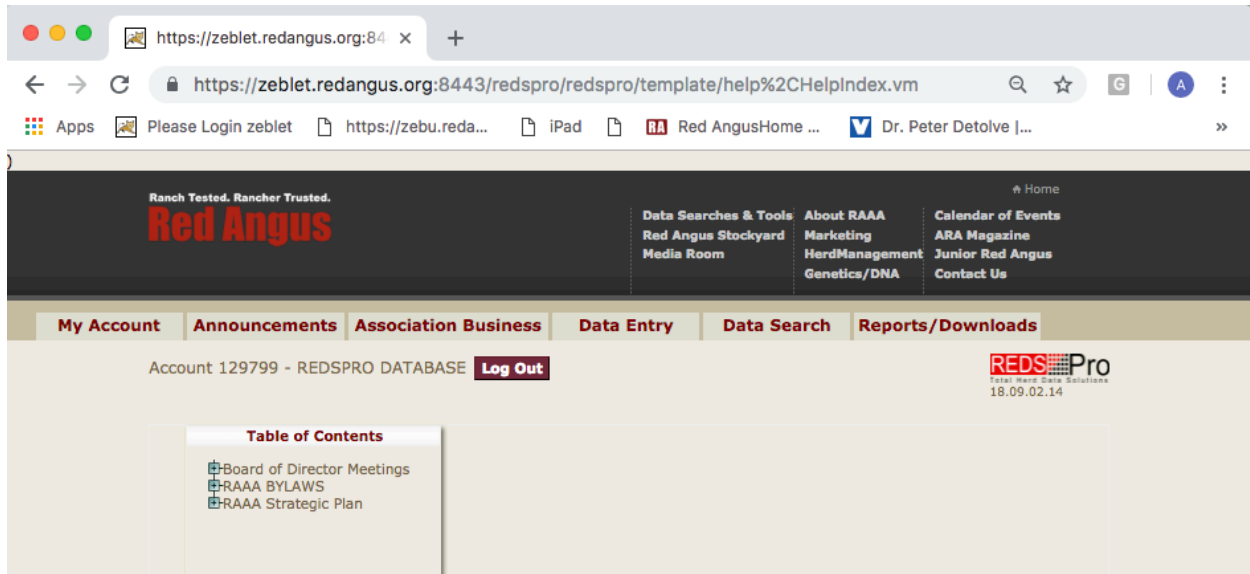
https://zeblet.redangus.org:84 ×
+
https://zeblet.redangus.org:8443/redspro/redspro/template/help%2CHelpIndex.vm
G
A
Apps
Please Login zeblet
https://zebu.reda...
iPad
RA Red AngusHome ...
Dr. Peter Detolve |...
»
)
Ranch Tested. Rancher Trusted.
Red Angus
Home
Data Searches & Tools
Red Angus Stockyard
Media Room
About RAAA
Marketing
HerdManagement
Genetics/DNA
Calendar of Events
ARA Magazine
Junior Red Angus
Contact Us
My Account
Announcements
Association Business
Data Entry
Data Search
Reports/Downloads
Account 129799 - REDSPRO DATABASE
Log Out
REDS Pro
Total Herd Data Solutions
18.09.02.14
Table of Contents
Board of Director Meetings
RAAA BYLAWS
RAAA Strategic Plan